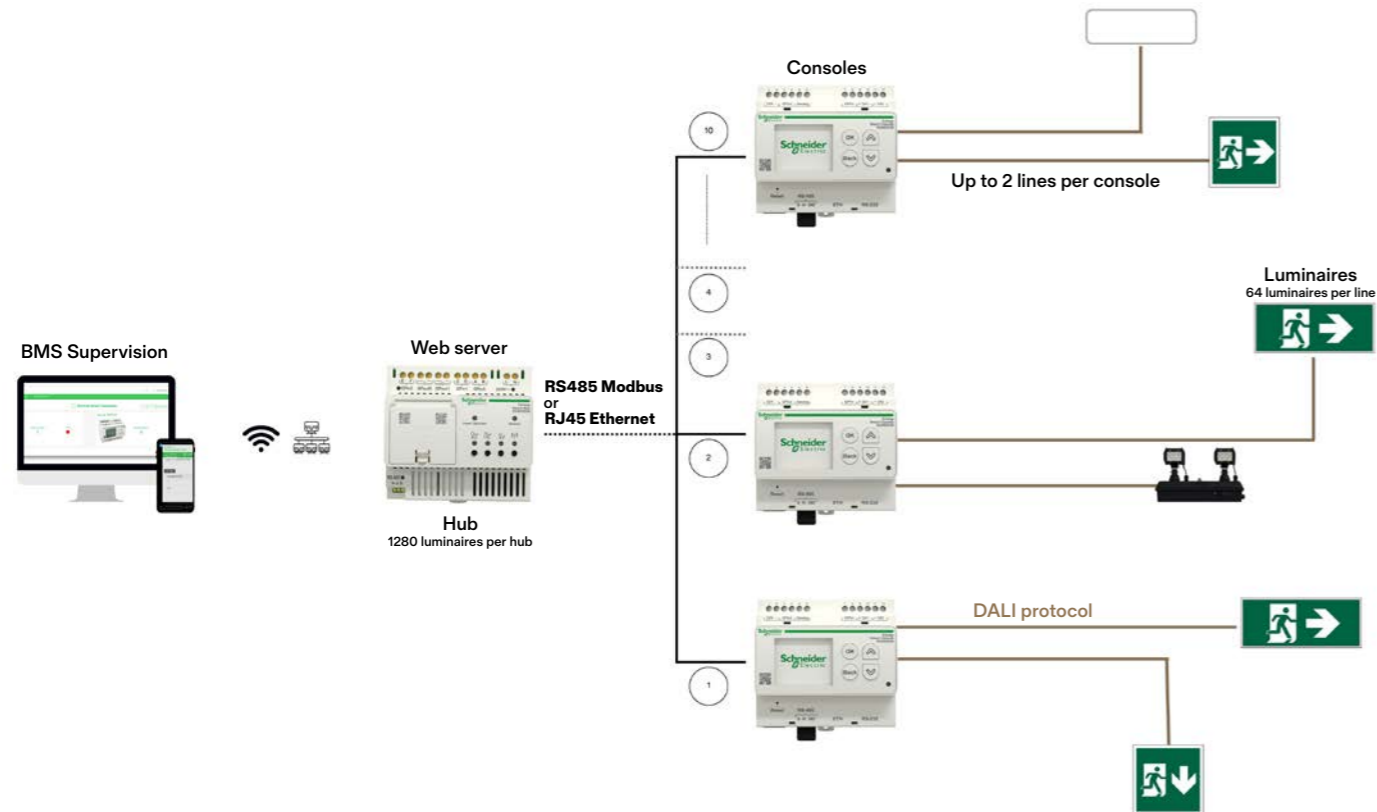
Consoles

10

Schneider Electric

OK

Back

Up to 2 lines per console

Luminaires
64 luminaires per line

4

3

BMS Supervision

Web server

RS485 Modbus
or
RJ45 Ethernet

2

Hub
1280 luminaires per hub

DALI protocol

1